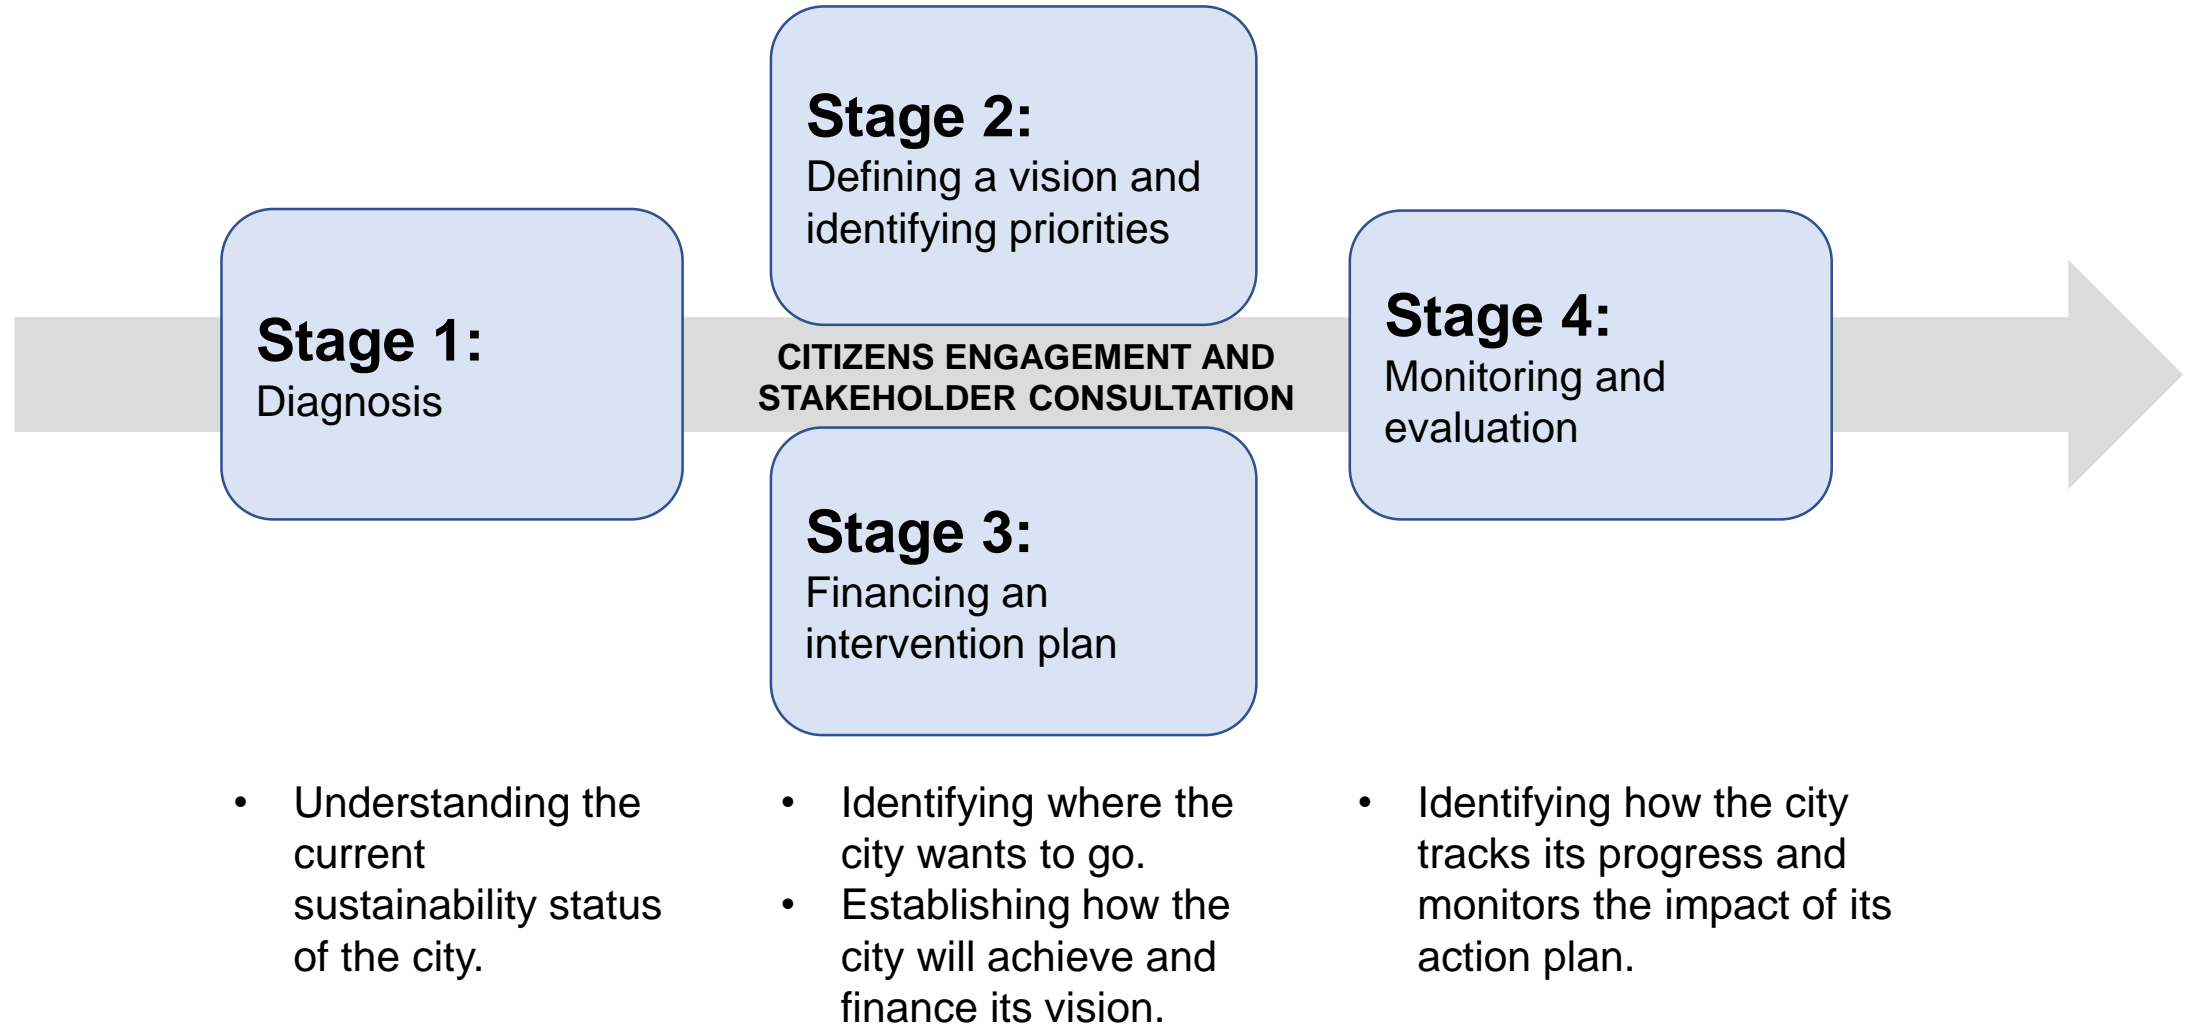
Stage 2:
Defining a vision and identifying priorities

Stage 1:
Diagnosis

CITIZENS ENGAGEMENT AND STAKEHOLDER CONSULTATION

Stage 4:
Monitoring and evaluation

Stage 3:
Financing an intervention plan

- Understanding the current sustainability status of the city.

- Identifying where the city wants to go.
- Establishing how the city will achieve and finance its vision.

- Identifying how the city tracks its progress and monitors the impact of its action plan.